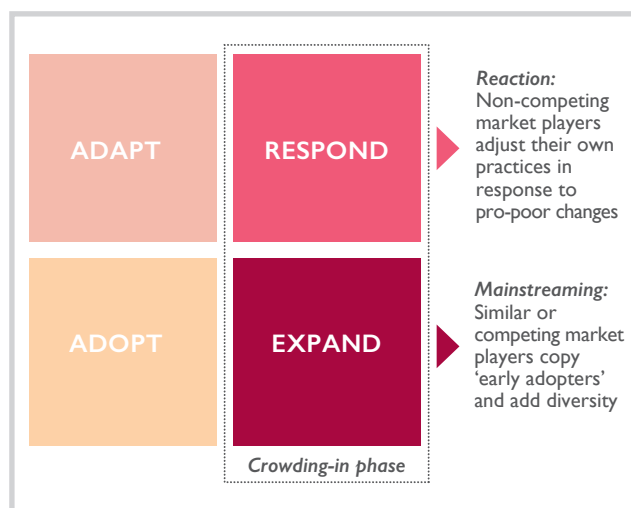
ADAPT

RESPOND

*Reaction:* Non-competing market players adjust their own practices in response to pro-poor changes

ADOPT

EXPAND

*Mainstreaming:* Similar or competing market players copy 'early adopters' and add diversity

*Crowding-in phase*